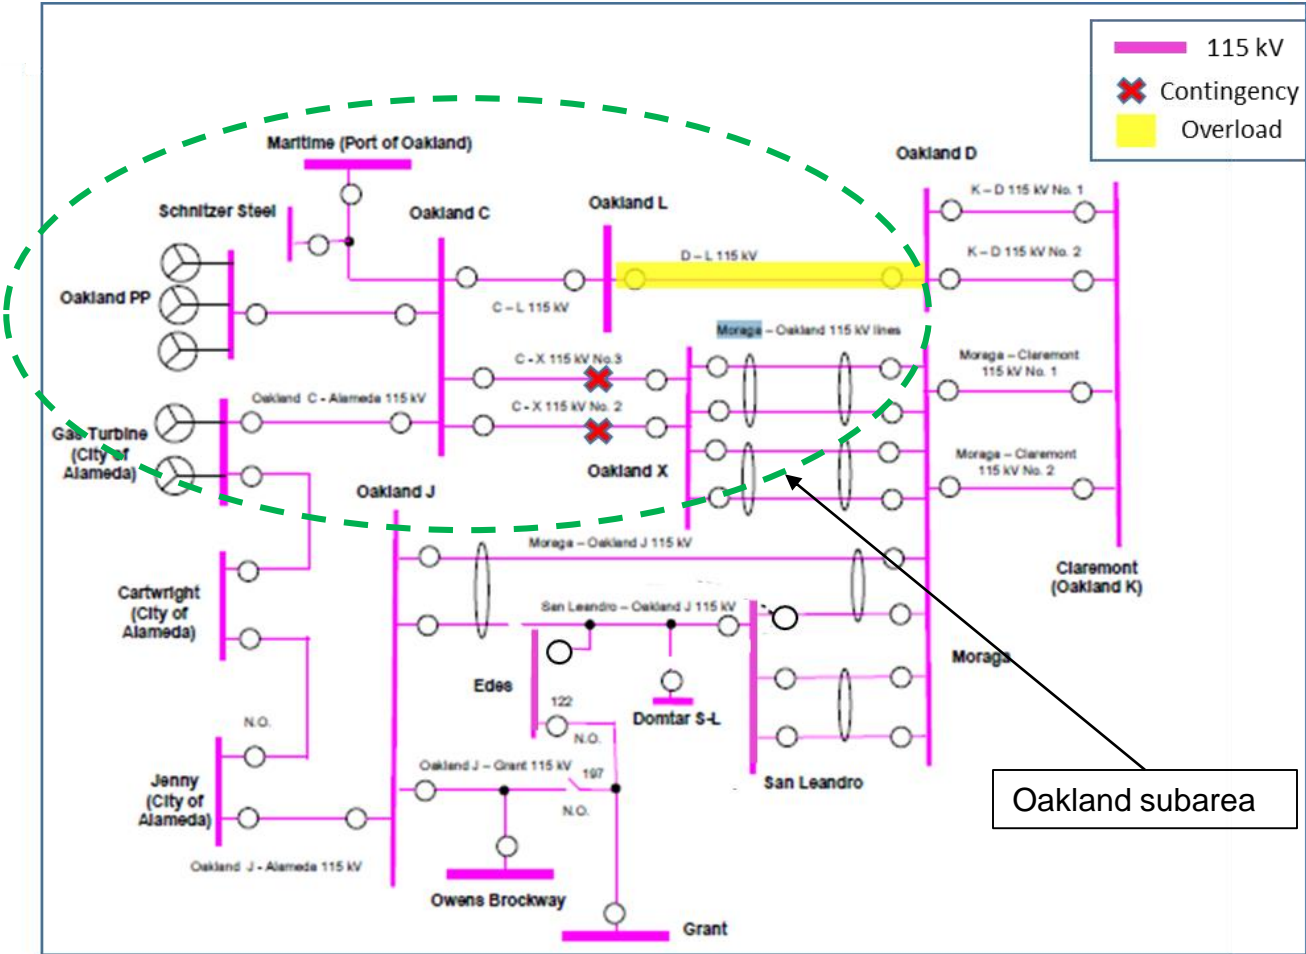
115 kV
Contingency
Overload

Maritime (Port of Oakland)
Schnitzer Steel
Oakland C
Oakland L
Oakland D
Oakland PP
C – L 115 kV
D – L 115 kV
K – D 115 kV No. 1
K – D 115 kV No. 2
Moraga – Oakland 115 kV lines
Moraga – Claremont 115 kV No. 1
Moraga – Claremont 115 kV No. 2
C - X 115 kV No.3
C - X 115 kV No. 2
Oakland C - Alameda 115 kV
Gas Turbine (City of Alameda)
Oakland X
Oakland J
Moraga – Oakland J 115 kV
Claremont (Oakland K)
Cartwright (City of Alameda)
San Leandro – Oakland J 115 kV
Edes
Moraga
Domtar S-L
122
N.O.
N.O.
Jenny (City of Alameda)
Oakland J – Grant 115 kV
197
N.O.
San Leandro
Oakland subarea
Oakland J - Alameda 115 kV
Owens Brockway
Grant